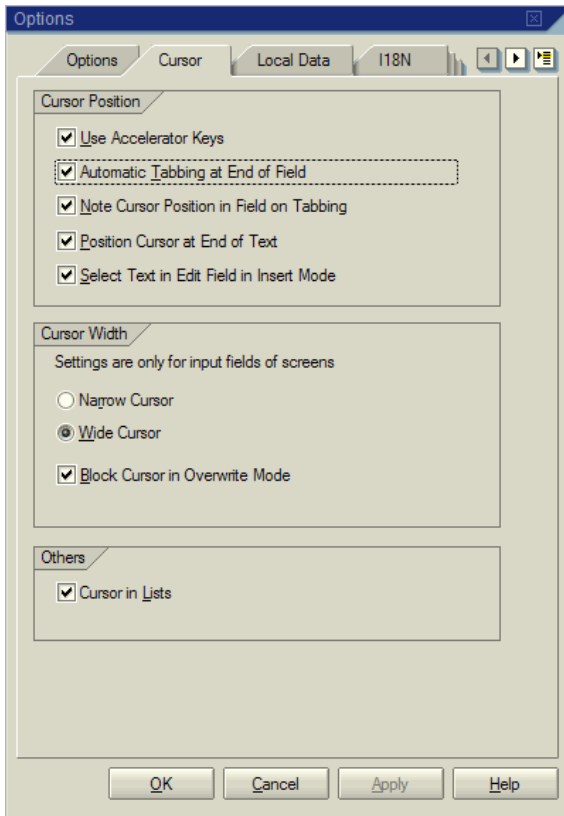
Options

Options | Cursor | Local Data | I18N

Cursor Position

Use Accelerator Keys

Automatic Tabbing at End of Field

Note Cursor Position in Field on Tabbing

Position Cursor at End of Text

Select Text in Edit Field in Insert Mode

Cursor Width

Settings are only for input fields of screens

Narrow Cursor

Wide Cursor

Block Cursor in Overwrite Mode

Others

Cursor in Lists

OK | Cancel | Apply | Help